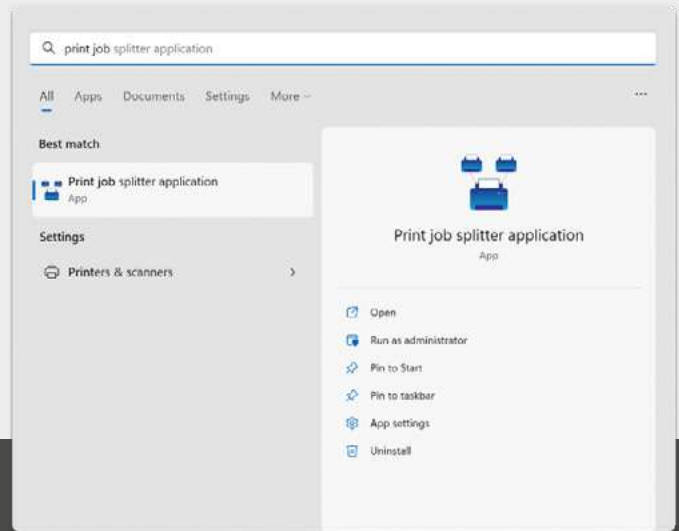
print job splitter application

All Apps Documents Settings More ⌄ ...

Best match

Print job splitter application
App

Settings

Printers & scanners >

Print job splitter application
App

Open
Run as administrator
Pin to Start
Pin to taskbar
App settings
Uninstall